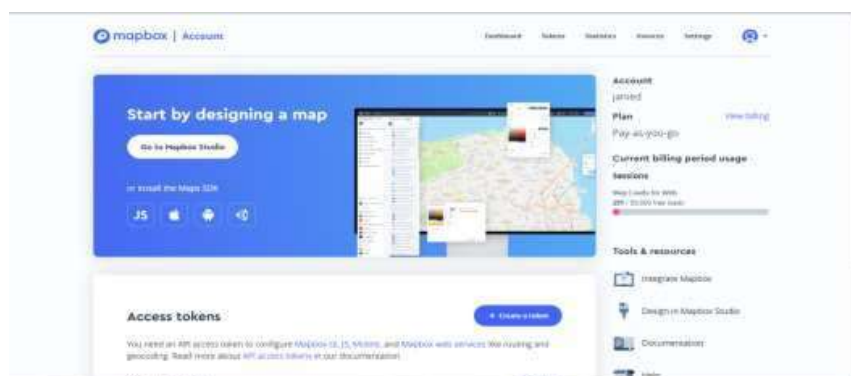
mapbox | Account

Dashboard Tokens Statistics Invoices Settings

Start by designing a map

Go to Mapbox Studio

or install the Maps SDK

JS

Account
jarved

Plan
Pay-as-you-go
View billing

Current billing period usage

Sessions

Map Loads for Web
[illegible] / 50,000 free loads

Tools & resources

Integrate Mapbox

Design in Mapbox Studio

Documentation

Help

Access tokens

+ Create a token

You need an API access token to configure Mapbox GL JS, Mobile, and Mapbox web services like routing and geocoding. Read more about API access tokens in our documentation.